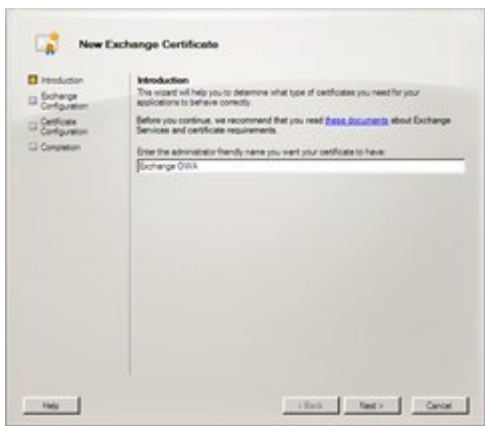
New Exchange Certificate

Introduction
Exchange Configuration
Certificate Configuration
Completion

Introduction
This wizard will help you to determine what type of certificates you need for your applications to behave correctly.

Before you continue, we recommend that you read these documents about Exchange Services and certificate requirements.

Enter the administrator friendly name you want your certificate to have:
Exchange OWA

Help

< Back
Next >
Cancel